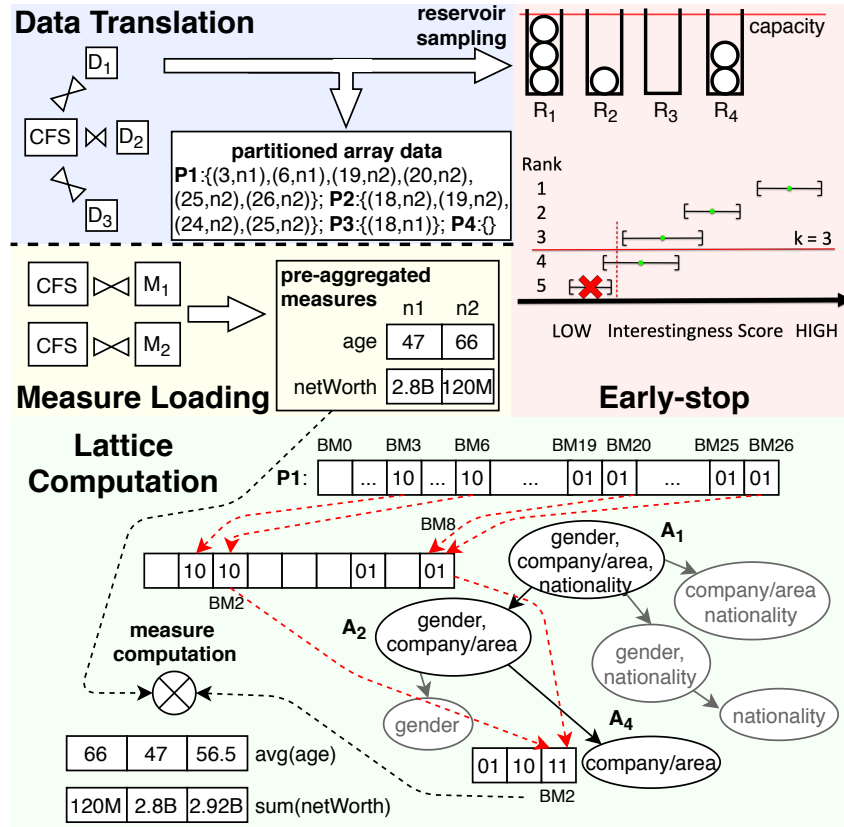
Data Translation

reservoir sampling

capacity

$D_1$

CFS ⋈ $D_2$

$D_3$

$R_1$ $R_2$ $R_3$ $R_4$

partitioned array data
**P1**:{(3,n1),(6,n1),(19,n2),(20,n2),(25,n2),(26,n2)}; **P2**:{(18,n2),(19,n2),(24,n2),(25,n2)}; **P3**:{(18,n1)}; **P4**:{}

Rank
1
2
3
4
5

k = 3

LOW Interestingness Score HIGH

CFS ⋈ $M_1$

CFS ⋈ $M_2$

pre-aggregated measures

| | n1 | n2 |
|---|---|---|
| age | 47 | 66 |
| netWorth | 2.8B | 120M |

Measure Loading

Early-stop

Lattice Computation

BM0 BM3 BM6 BM19 BM20 BM25 BM26

P1: | | ... | 10 | ... | 10 | | 01 | 01 | ... | 01 | 01 |

BM8

| | 10 | 10 | | | | 01 | | 01 |

BM2

gender, company/area, nationality $A_1$

company/area nationality

$A_2$ gender, company/area

gender, nationality

measure computation

gender

nationality

$A_4$

| 01 | 10 | 11 |

company/area

BM2

| 66 | 47 | 56.5 |

avg(age)

| 120M | 2.8B | 2.92B |

sum(netWorth)